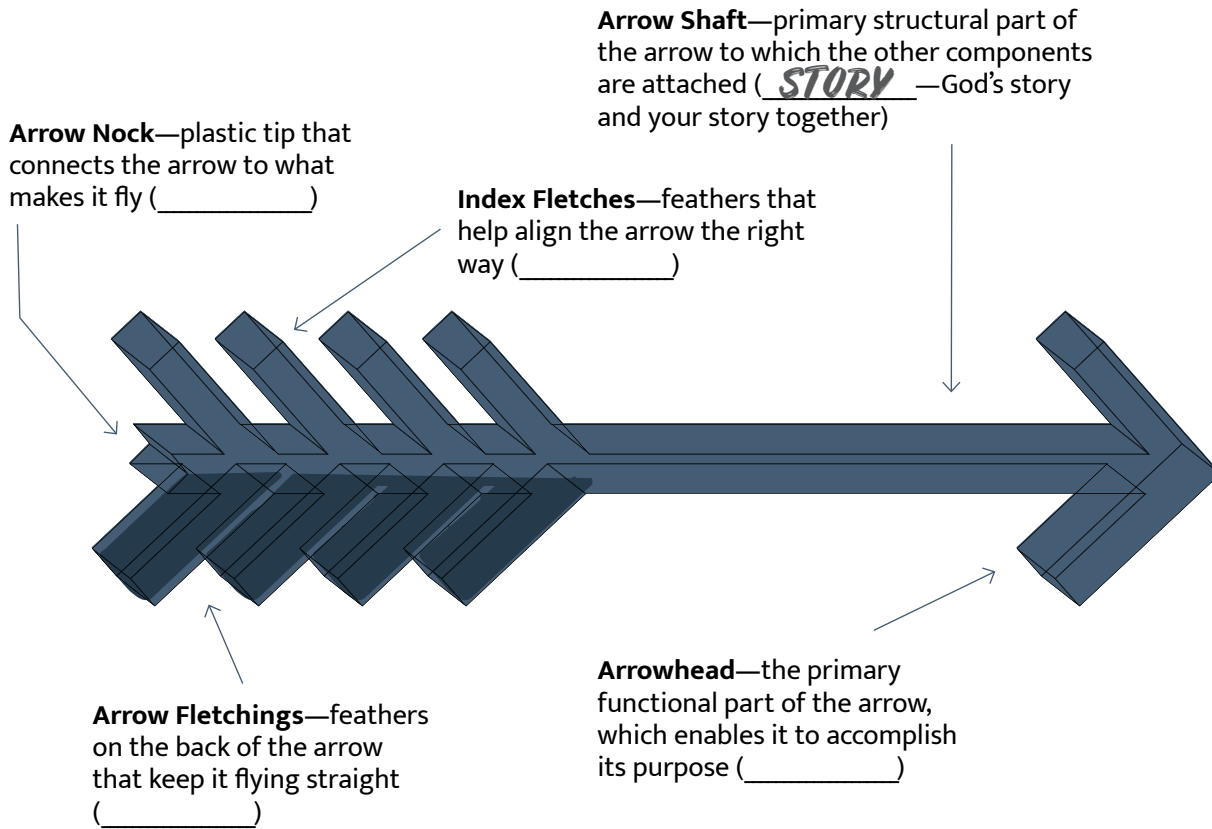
**Arrow Shaft**—primary structural part of the arrow to which the other components are attached (\_STORY\_—God's story and your story together)

**Arrow Nock**—plastic tip that connects the arrow to what makes it fly (\_\_\_\_\_\_\_\_\_\_)

**Index Fletches**—feathers that help align the arrow the right way (\_\_\_\_\_\_\_\_\_\_)

**Arrow Fletchings**—feathers on the back of the arrow that keep it flying straight (\_\_\_\_\_\_\_\_\_\_)

**Arrowhead**—the primary functional part of the arrow, which enables it to accomplish its purpose (\_\_\_\_\_\_\_\_\_\_)